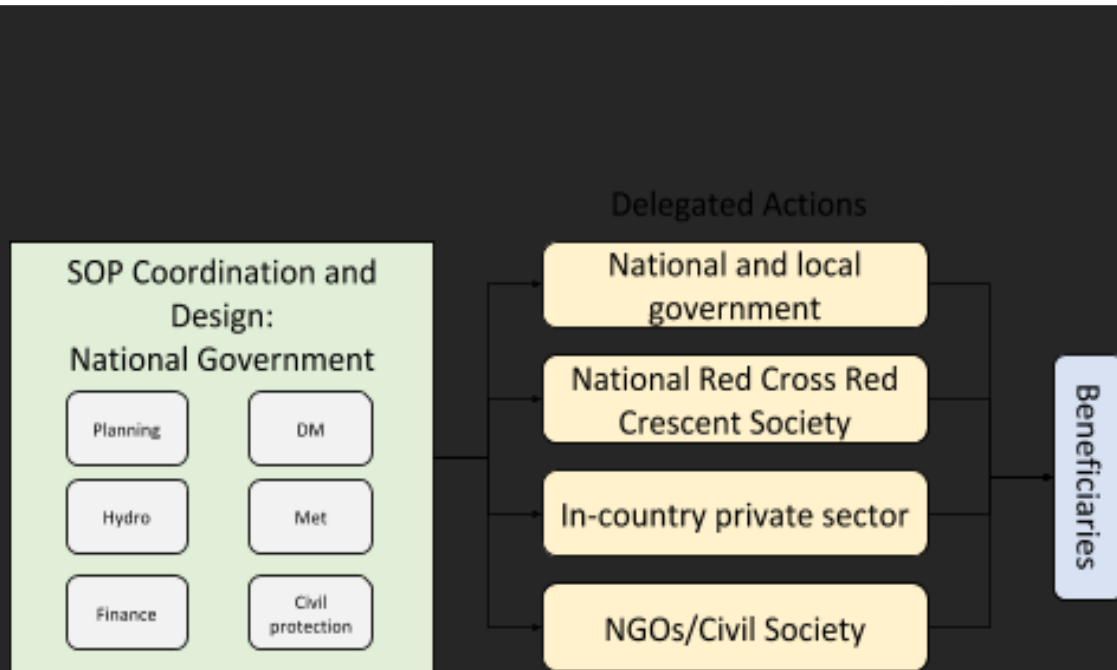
Delegated Actions

SOP Coordination and Design: National Government

Planning

DM

Hydro

Met

Finance

Civil protection

National and local government

National Red Cross Red Crescent Society

In-country private sector

NGOs/Civil Society

Beneficiaries